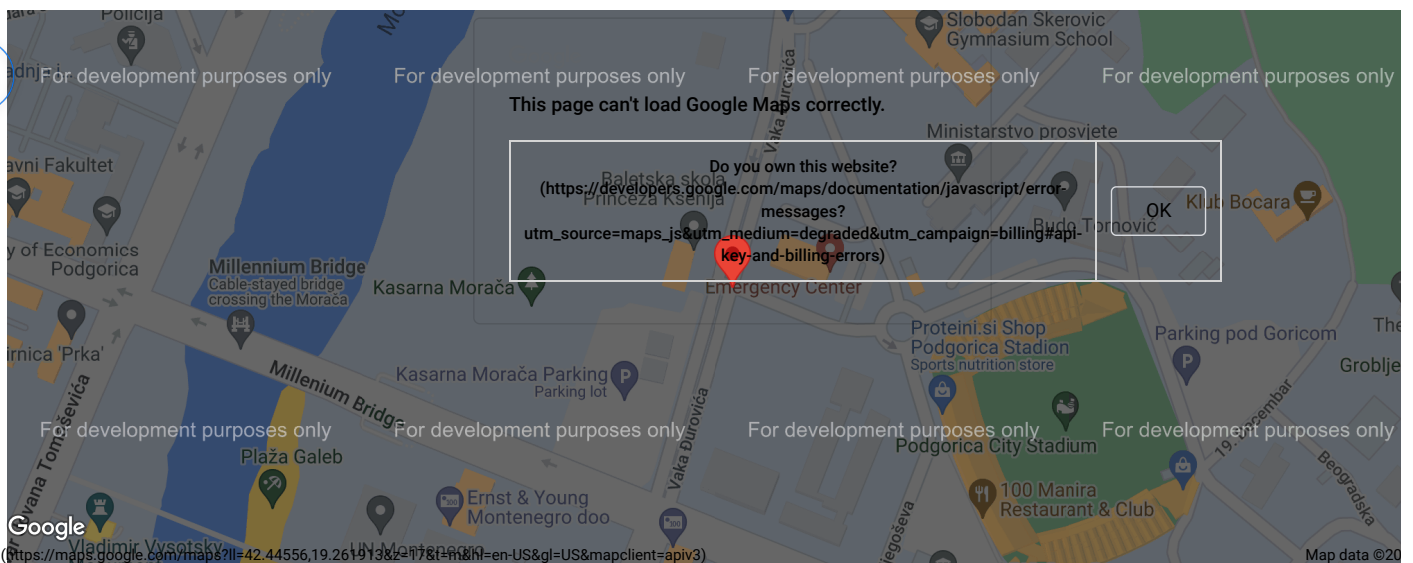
Policija
Slobodan Skerovic Gymnasium School
For development purposes only For development purposes only For development purposes only For development purposes only

This page can't load Google Maps correctly.

Do you own this website? (https://developers.google.com/maps/documentation/javascript/error-messages?utm_source=maps_js&utm_medium=degraded&utm_campaign=billing#api-key-and-billing-errors)

OK

Ministarstvo prosvjete
Pravni Fakultet
Baletska škola Princeza Ksenija
Klub Bocara
Budo Tomović
Faculty of Economics Podgorica
Millennium Bridge
Cable-stayed bridge crossing the Morača
Kasarna Morača
Emergency Center
Proteini.si Shop Podgorica Stadion
Sports nutrition store
Parking pod Goricom
Pivnica 'Prka'
Kasarna Morača Parking
Parking lot
Millenium Bridge
Vaka Đurovića
Groblje
For development purposes only For development purposes only For development purposes only For development purposes only
Plaža Galeb
Podgorica City Stadium
Ivana Tomaševića
Ernst & Young Montenegro doo
100 Manira Restaurant & Club
Beogradska
19. decembar
Vladimir Vysotsky
UN Montenegro
Google
(https://maps.google.com/maps?ll=42.44556,19.261913&z=17&t=m&hl=en-US&gl=US&mapclient=apiv3)
Map data ©20